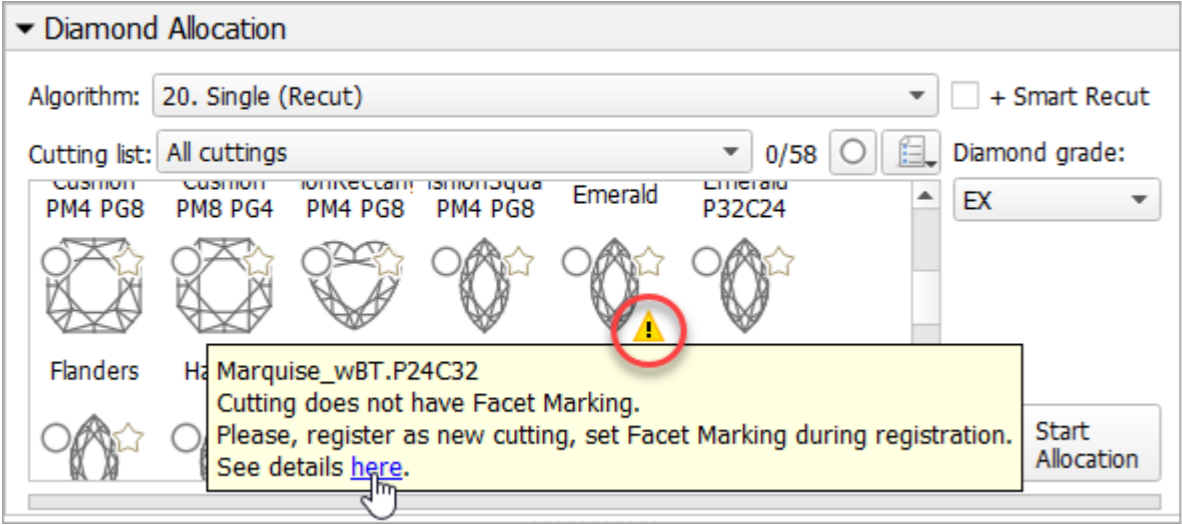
Diamond Allocation

Algorithm: 20. Single (Recut)

+ Smart Recut

Cutting list: All cuttings

0/58

Diamond grade:

EX

Cushion PM4 PG8

Cushion PM8 PG4

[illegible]ionRectan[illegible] PM4 PG8

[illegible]shionSqua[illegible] PM4 PG8

Emerald

Emerald P32C24

Flanders

Ha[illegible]

Marquise_wBT.P24C32
Cutting does not have Facet Marking.
Please, register as new cutting, set Facet Marking during registration.
See details here.

Start Allocation